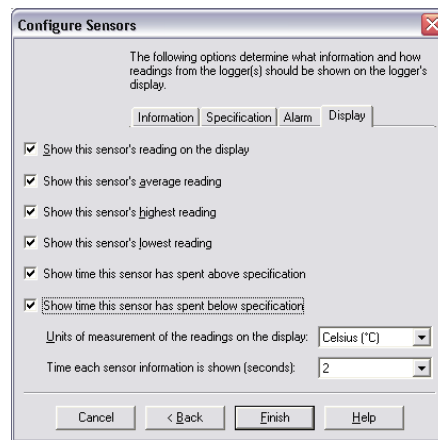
Configure Sensors

The following options determine what information and how readings from the logger(s) should be shown on the logger's display.

Information | Specification | Alarm | Display

Show this sensor's reading on the display

Show this sensor's average reading

Show this sensor's highest reading

Show this sensor's lowest reading

Show time this sensor has spent above specification

Show time this sensor has spent below specification

Units of measurement of the readings on the display: Celsius (°C)

Time each sensor information is shown (seconds): 2

Cancel | < Back | Finish | Help